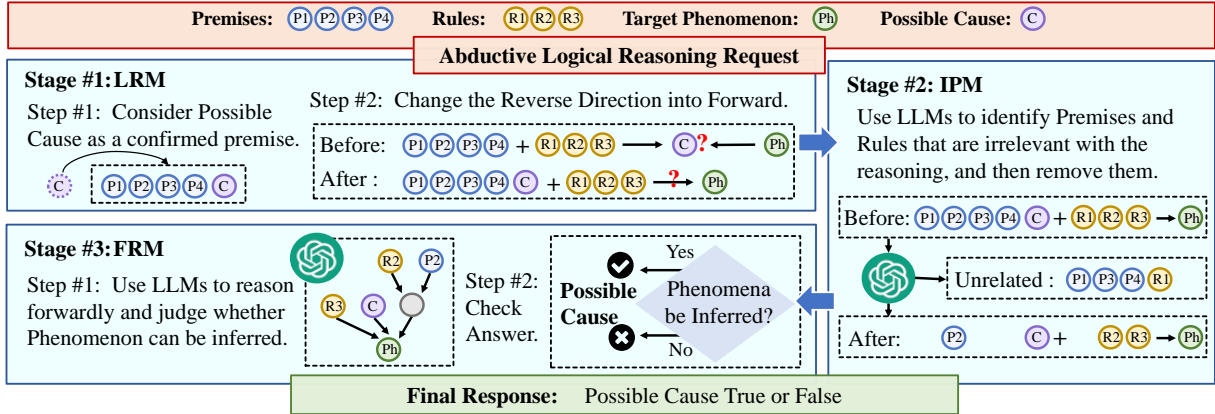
Premises: P1 P2 P3 P4 Rules: R1 R2 R3 Target Phenomenon: Ph Possible Cause: C

Abductive Logical Reasoning Request

Stage #1: LRM

Step #1: Consider Possible Cause as a confirmed premise.

C P1 P2 P3 P4 C

Step #2: Change the Reverse Direction into Forward.

Before: P1 P2 P3 P4 + R1 R2 R3 → C? ← Ph

After : P1 P2 P3 P4 C + R1 R2 R3 →? Ph

Stage #2: IPM

Use LLMs to identify Premises and Rules that are irrelevant with the reasoning, and then remove them.

Before: P1 P2 P3 P4 C + R1 R2 R3 → Ph

Unrelated : P1 P3 P4 R1

After: P2 C + R2 R3 → Ph

Stage #3: FRM

Step #1: Use LLMs to reason forwardly and judge whether Phenomenon can be inferred.

R2 P2 R3 C Ph

Step #2: Check Answer.

Yes

Possible Cause

Phenomena be Inferred?

No

Final Response: Possible Cause True or False